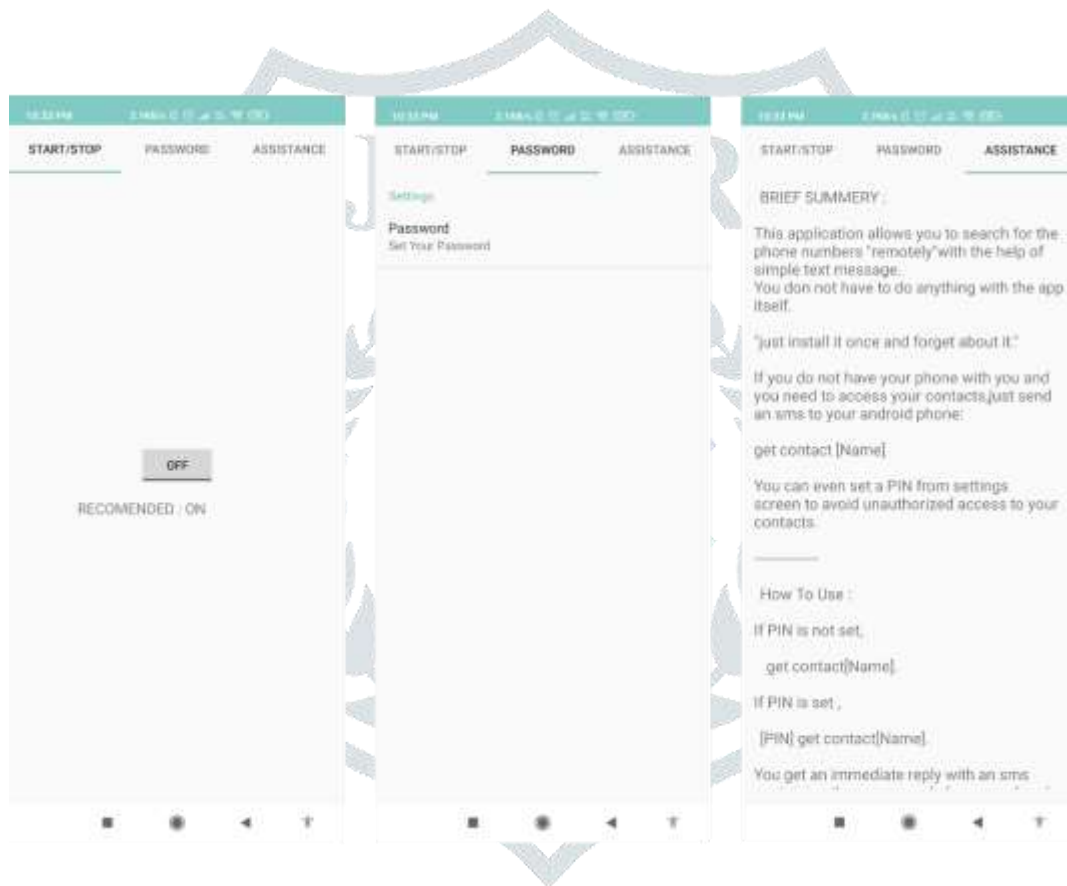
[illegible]

START/STOP PASSWORD ASSISTANCE

OFF

RECOMENDED : ON

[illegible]

START/STOP PASSWORD ASSISTANCE

Settings

Password
Set Your Password

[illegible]

START/STOP PASSWORD ASSISTANCE

BRIEF SUMMERY :

This application allows you to search for the phone numbers "remotely"with the help of simple text message.
You don not have to do anything with the app itself.

"just install it once and forget about it."

If you do not have your phone with you and you need to access your contacts,just send an sms to your android phone:

get contact [Name]

You can even set a PIN from settings screen to avoid unauthorized access to your contacts.

How To Use :

If PIN is not set,

get contact[Name].

If PIN is set ,

[PIN] get contact[Name].

You get an immediate reply with an sms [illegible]